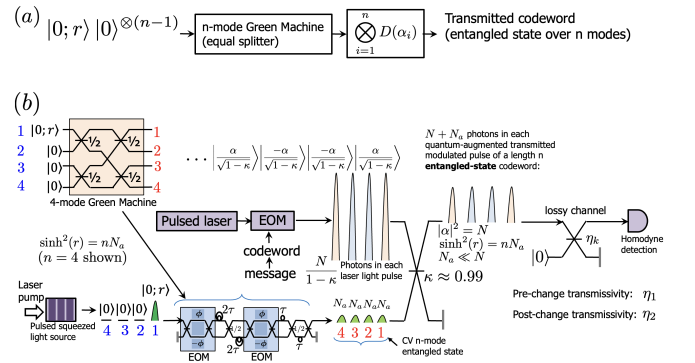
(a) $|0;r\rangle\,|0\rangle^{\otimes(n-1)}$ n-mode Green Machine (equal splitter) $\bigotimes_{i=1}^{n} D(\alpha_i)$ Transmitted codeword (entangled state over n modes)

(b)

1 $|0;r\rangle$
2 $|0\rangle$
3 $|0\rangle$
4 $|0\rangle$

1/2
1/2
1/2
1/2

1
2
3
4

4-mode Green Machine

$\cdots \left|\frac{\alpha}{\sqrt{1-\kappa}}\right\rangle \left|\frac{-\alpha}{\sqrt{1-\kappa}}\right\rangle \left|\frac{-\alpha}{\sqrt{1-\kappa}}\right\rangle \left|\frac{\alpha}{\sqrt{1-\kappa}}\right\rangle$

$N+N_a$ photons in each quantum-augmented transmitted modulated pulse of a length n **entangled-state** codeword:

Pulsed laser
EOM
codeword
message

$\frac{N}{1-\kappa}$ Photons in each laser light pulse

$|\alpha|^2 = N$
$\sinh^2(r) = nN_a$
$N_a \ll N$

lossy channel
$\eta_k$
$|0\rangle$
Homodyne detection

$\kappa \approx 0.99$

$\sinh^2(r) = nN_a$
($n = 4$ shown)

Laser pump
Pulsed squeezed light source

$|0\rangle|0\rangle|0\rangle$ $|0;r\rangle$
4 3 2 1

$2\tau$
$-\phi$
$\phi$
$-\phi$
$2\tau$
$\tau$
$\phi$
$-\phi$
$\tau$
1/2
1/2
EOM
EOM

$N_a\,N_a\,N_a\,N_a$
4 3 2 1
CV n-mode entangled state

Pre-change transmissivity: $\eta_1$
Post-change transmissivity: $\eta_2$